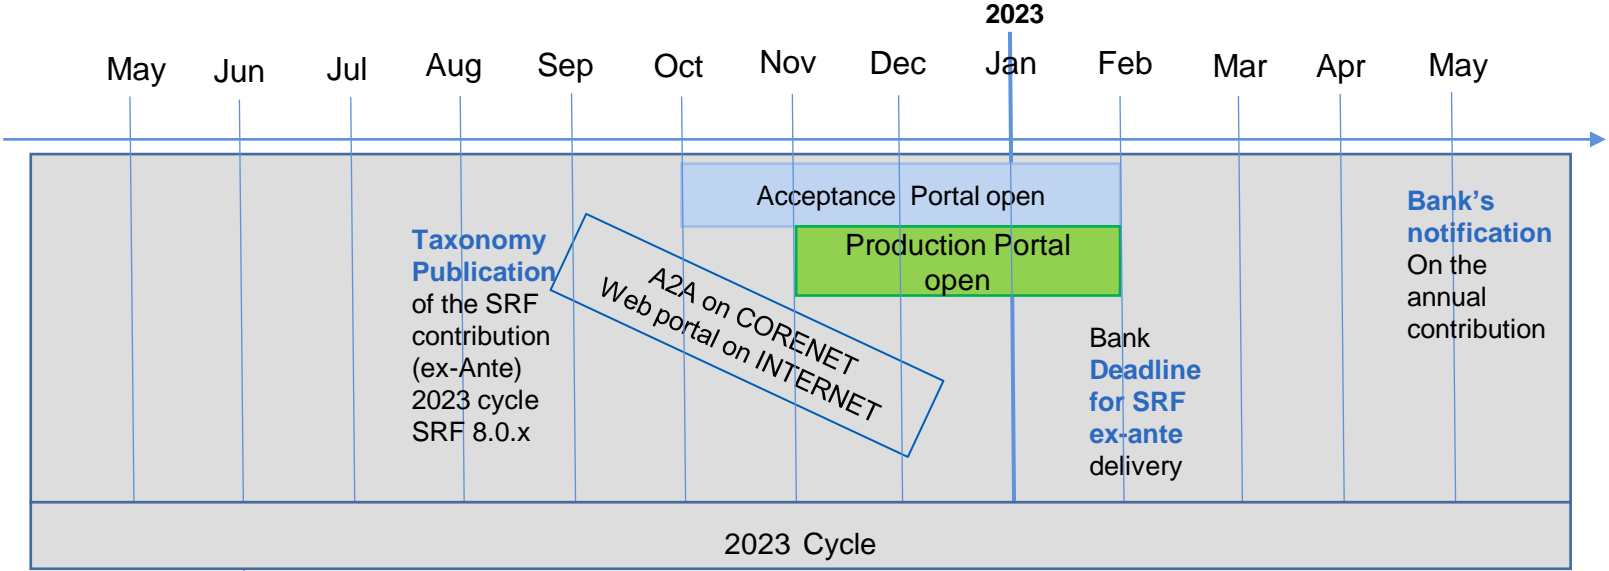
2023

May Jun Jul Aug Sep Oct Nov Dec Jan Feb Mar Apr May

Acceptance Portal open

Production Portal open

Taxonomy Publication of the SRF contribution (ex-Ante) 2023 cycle SRF 8.0.x

A2A on CORENET
Web portal on INTERNET

Bank Deadline for SRF ex-ante delivery

Bank's notification On the annual contribution

2023 Cycle